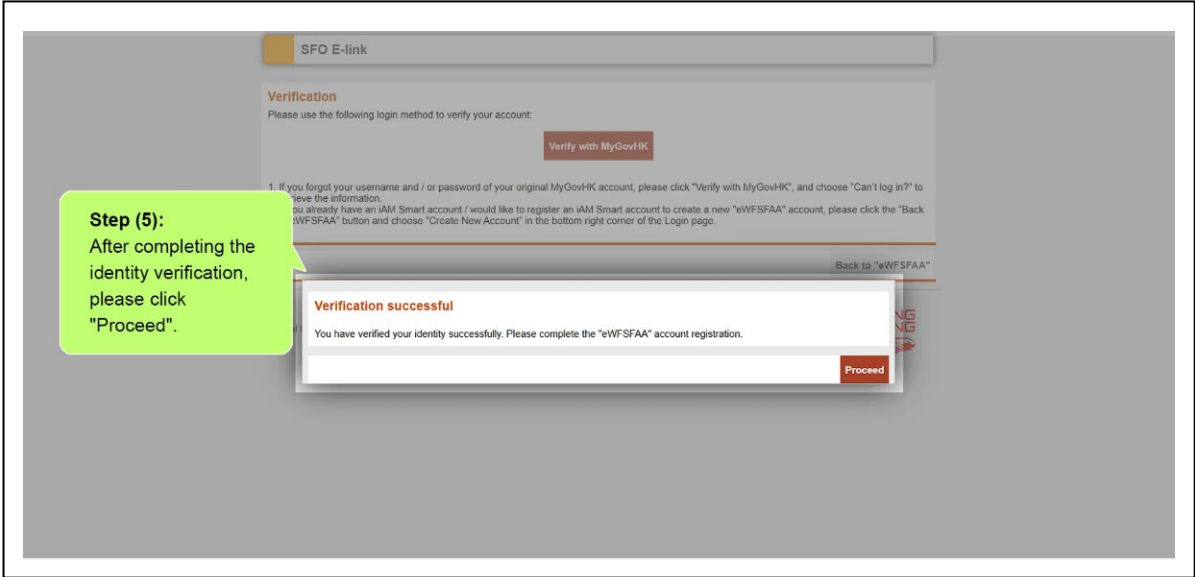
SFO E-link

Verification

Please use the following login method to verify your account:

Verify with MyGovHK

1. If you forgot your username and / or password of your original MyGovHK account, please click "Verify with MyGovHK", and choose "Can't log in?" to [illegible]ieve the information.

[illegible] you already have an iAM Smart account / would like to register an iAM Smart account to create a new "eWFSFAA" account, please click the "Back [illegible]eWFSFAA" button and choose "Create New Account" in the bottom right corner of the Login page.

Back to "eWFSFAA"

Step (5):
After completing the identity verification, please click "Proceed".

Verification successful

You have verified your identity successfully. Please complete the "eWFSFAA" account registration.

Proceed